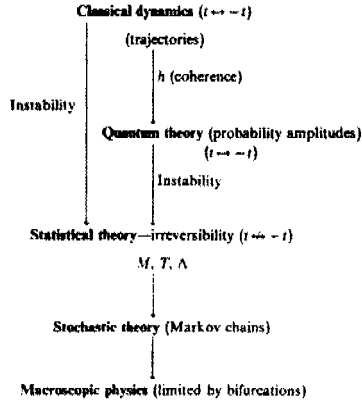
**Classical dynamics** $(t \leftrightarrow -t)$

(trajectories)

$h$ (coherence)

Instability

**Quantum theory** (probability amplitudes)

$(t \leftrightarrow -t)$

Instability

**Statistical theory**—irreversibility $(t \not\leftrightarrow -t)$

$M, T, \Lambda$

**Stochastic theory** (Markov chains)

**Macroscopic physics** (limited by bifurcations)